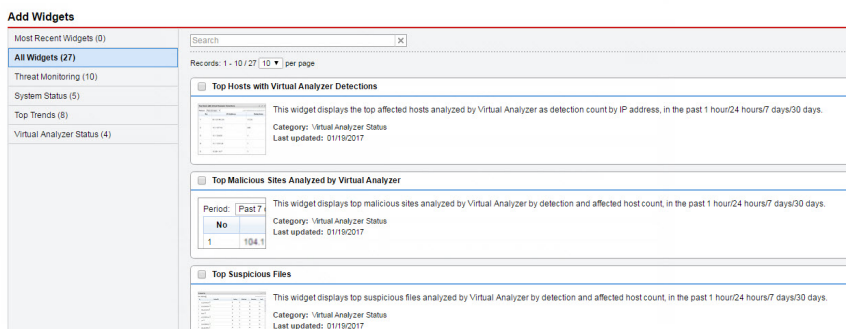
Add Widgets

Most Recent Widgets (0)
All Widgets (27)
Threat Monitoring (10)
System Status (5)
Top Trends (8)
Virtual Analyzer Status (4)

Search

Records: 1 - 10 / 27 10 ▼ per page

Top Hosts with Virtual Analyzer Detections

This widget displays the top affected hosts analyzed by Virtual Analyzer as detection count by IP address, in the past 1 hour/24 hours/7 days/30 days.

Category: Virtual Analyzer Status
Last updated: 01/19/2017

Top Malicious Sites Analyzed by Virtual Analyzer

Period: Past 7

No
1 104.1

This widget displays top malicious sites analyzed by Virtual Analyzer by detection and affected host count, in the past 1 hour/24 hours/7 days/30 days.

Category: Virtual Analyzer Status
Last updated: 01/19/2017

Top Suspicious Files

This widget displays top suspicious files analyzed by Virtual Analyzer by detection and affected host count, in the past 1 hour/24 hours/7 days/30 days.

Category: Virtual Analyzer Status
Last updated: 01/19/2017